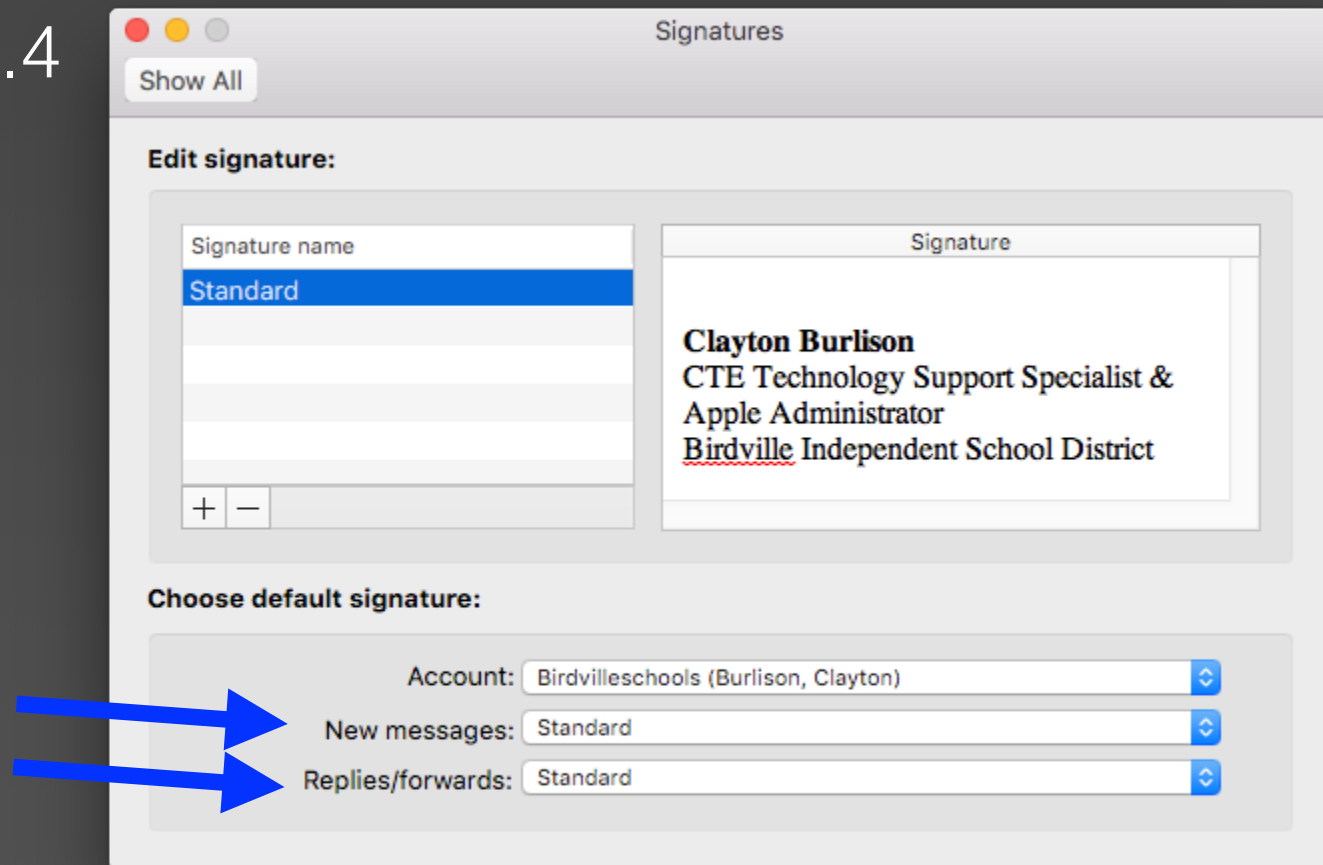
.4

Signatures

Show All

Edit signature:

| Signature name |
|---|
| Standard |

+ −

Signature

**Clayton Burlison**
CTE Technology Support Specialist &
Apple Administrator
Birdville Independent School District

Choose default signature:

Account: Birdvilleschools (Burlison, Clayton)

New messages: Standard

Replies/forwards: Standard